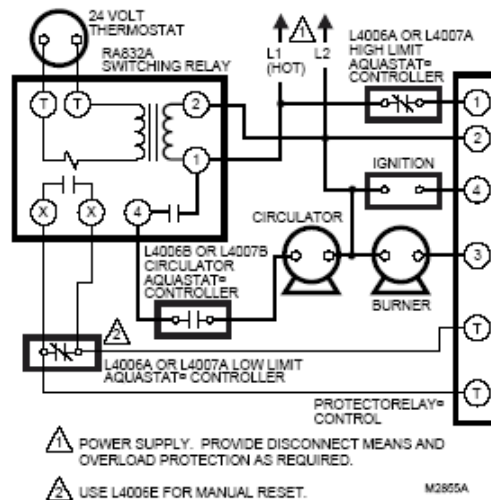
24 VOLT THERMOSTAT

RA832A SWITCHING RELAY

T T 2 1 X X 4

1 L1 (HOT) L2

L4006A OR L4007A HIGH LIMIT AQUASTAT® CONTROLLER

1 2 4 3 T T

IGNITION

CIRCULATOR

L4006B OR L4007B CIRCULATOR AQUASTAT® CONTROLLER

BURNER

2 L4006A OR L4007A LOW LIMIT AQUASTAT® CONTROLLER

PROTECTORELAY® CONTROL

1 POWER SUPPLY. PROVIDE DISCONNECT MEANS AND OVERLOAD PROTECTION AS REQUIRED.

2 USE L4006E FOR MANUAL RESET.

M2865A